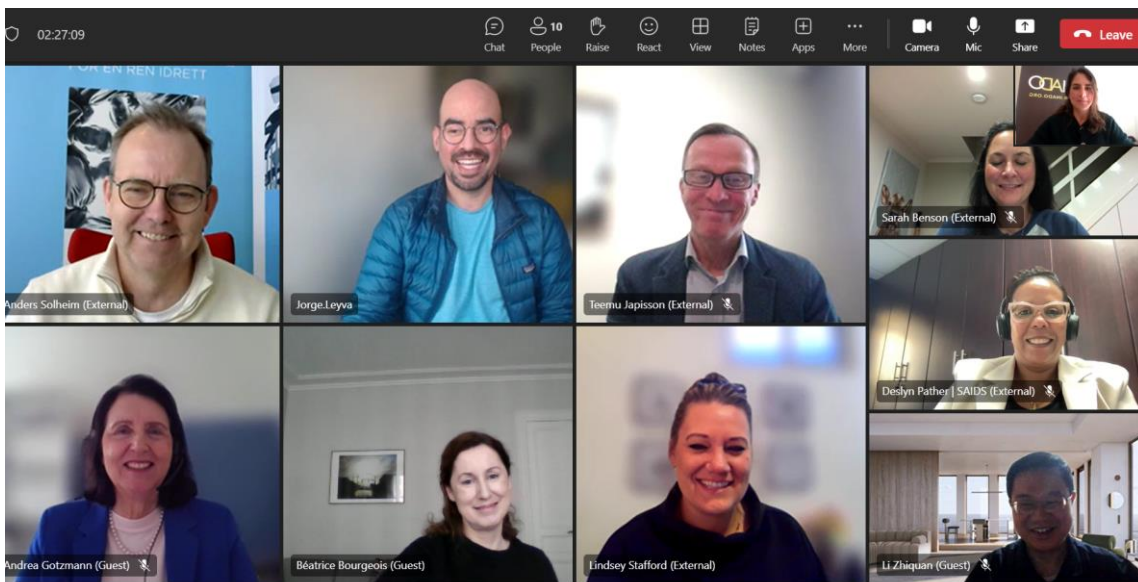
02:27:09

Chat
10
People
Raise
React
View
Notes
Apps
More
Camera
Mic
Share
Leave

FOR EN REN IDRETT

Anders Solheim (External)

Jorge.Leyva

Teemu Japisson (External)

Sarah Benson (External)

Deslyn Pather | SAIDS (External)

Andrea Gotzmann (Guest)

Béatrice Bourgeois (Guest)

Lindsey Stafford (External)

Li Zhiquan (Guest)